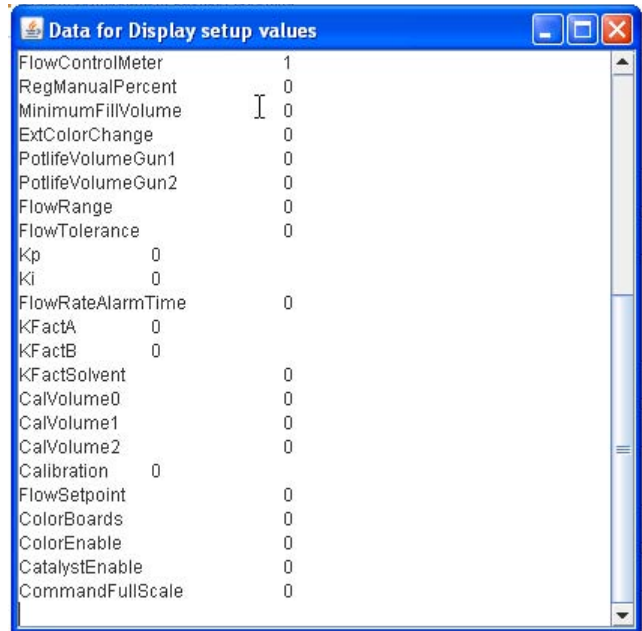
Data for Display setup values

FlowControlMeter 1
RegManualPercent 0
MinimumFillVolume 0
ExtColorChange 0
PotlifeVolumeGun1 0
PotlifeVolumeGun2 0
FlowRange 0
FlowTolerance 0
Kp 0
Ki 0
FlowRateAlarmTime 0
KFactA 0
KFactB 0
KFactSolvent 0
CalVolume0 0
CalVolume1 0
CalVolume2 0
Calibration 0
FlowSetpoint 0
ColorBoards 0
ColorEnable 0
CatalystEnable 0
CommandFullScale 0